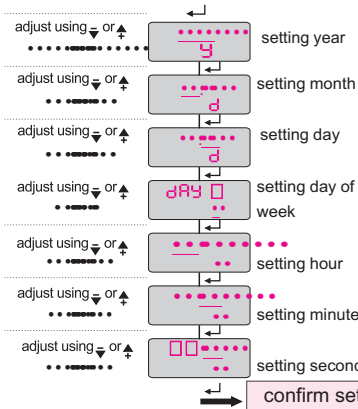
adjust using − or +
y
setting year

adjust using − or +
d
setting month

adjust using − or +
d
setting day

adjust using − or +
dAY
setting day of week

adjust using − or +
setting hour

adjust using − or +
setting minute

adjust using − or +
setting second

confirm set